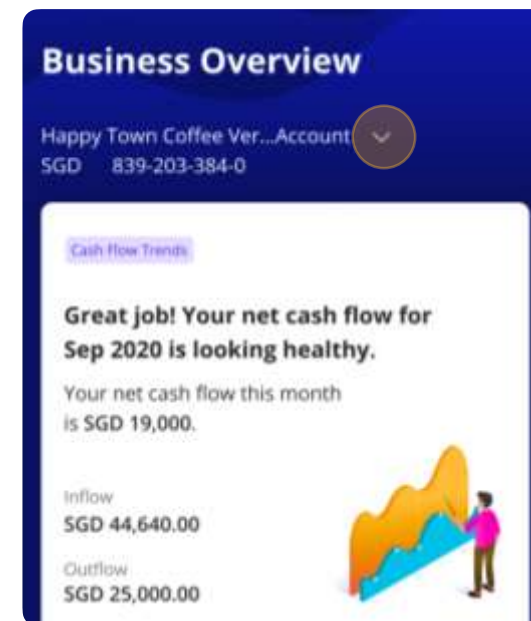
Business Overview

Happy Town Coffee Ver...Account
SGD 839-203-384-0

Cash Flow Trends

Great job! Your net cash flow for Sep 2020 is looking healthy.

Your net cash flow this month is SGD 19,000.

Inflow
SGD 44,640.00

Outflow
SGD 25,000.00